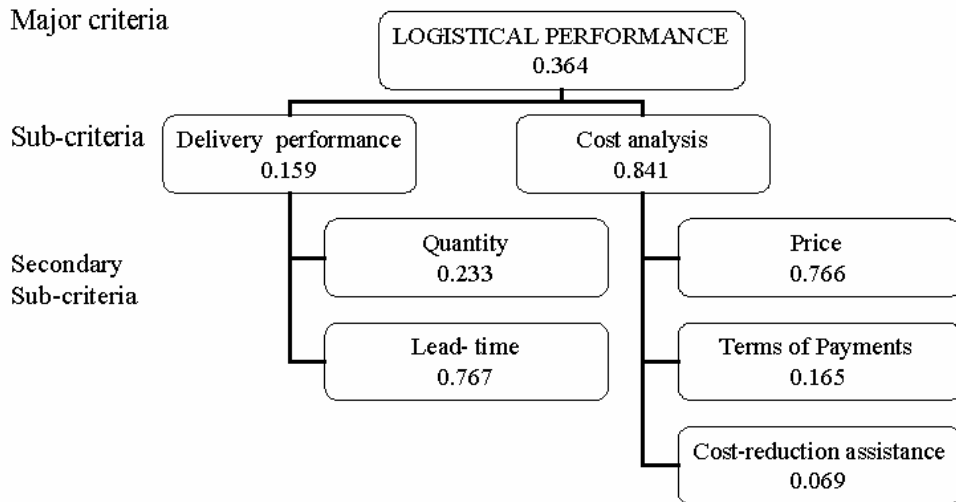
Major criteria

LOGISTICAL PERFORMANCE
0.364

Sub-criteria

Delivery performance
0.159

Cost analysis
0.841

Secondary Sub-criteria

Quantity
0.233

Lead- time
0.767

Price
0.766

Terms of Payments
0.165

Cost-reduction assistance
0.069